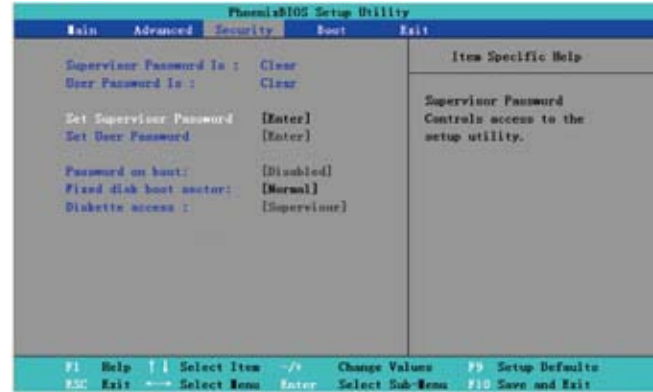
PhoenixBIOS Setup Utility

Main Advanced Security Boot Exit

Supervisor Password Is : Clear
User Password Is : Clear

Set Supervisor Password [Enter]
Set User Password [Enter]

Password on boot: [Disabled]
Fixed disk boot sector: [Normal]
Diskette access : [Supervisor]

Item Specific Help

Supervisor Password Controls access to the setup utility.

F1 Help ↑↓ Select Item -/+ Change Values F9 Setup Defaults
ESC Exit ←→ Select Menu Enter Select Sub-Menu F10 Save and Exit